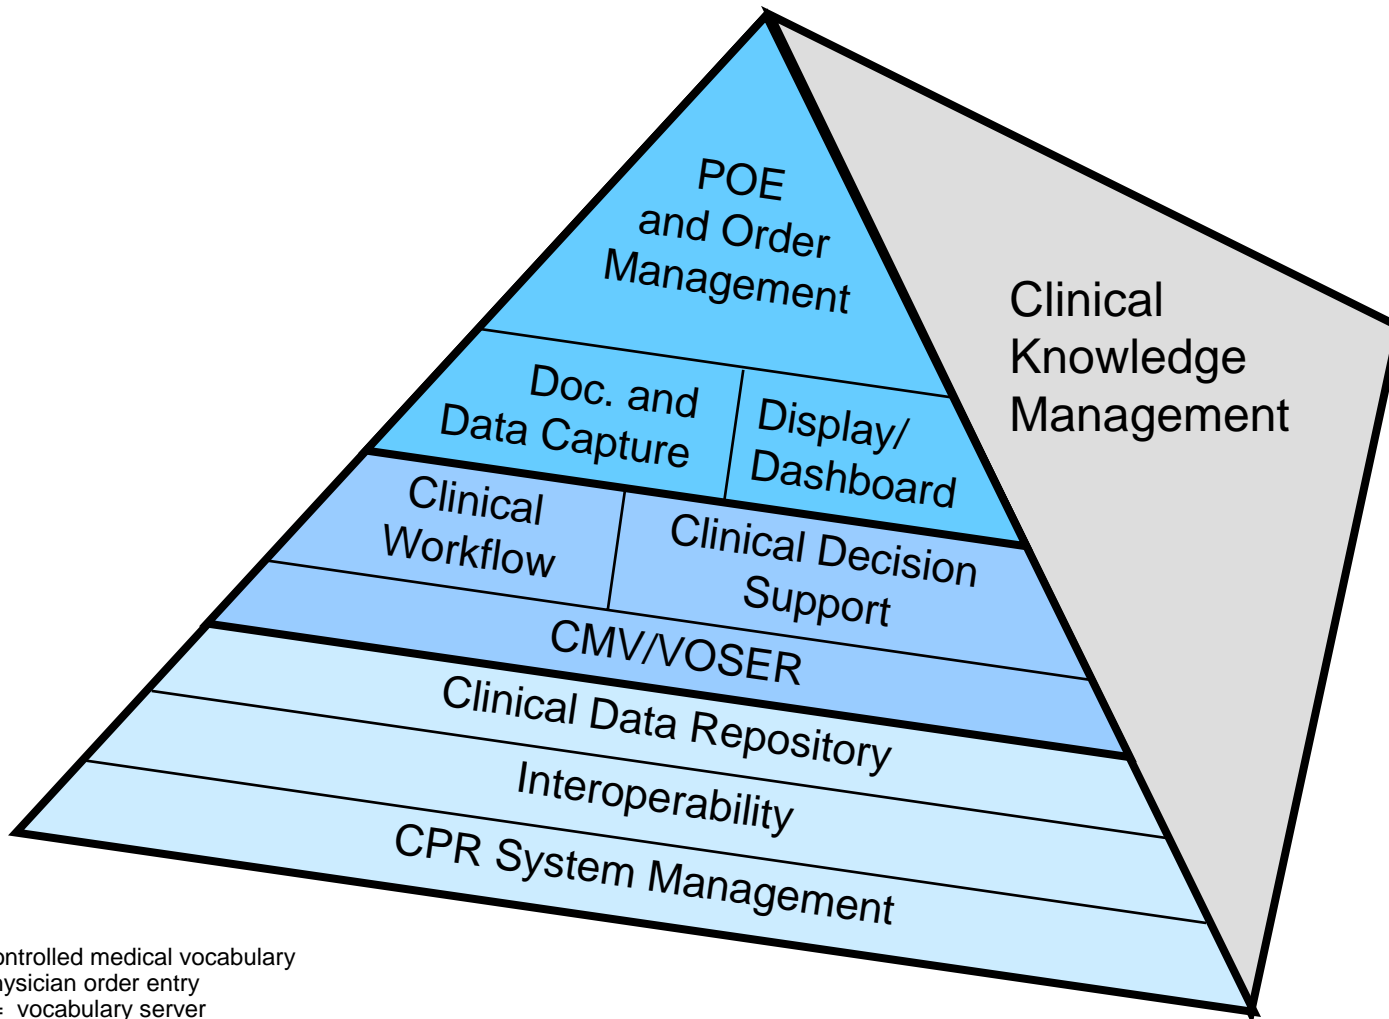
POE and Order Management

Doc. and Data Capture

Display/ Dashboard

Clinical Workflow

Clinical Decision Support

CMV/VOSER

Clinical Data Repository

Interoperability

CPR System Management

Clinical Knowledge Management

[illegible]ontrolled medical vocabulary
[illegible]ysician order entry
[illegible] vocabulary server